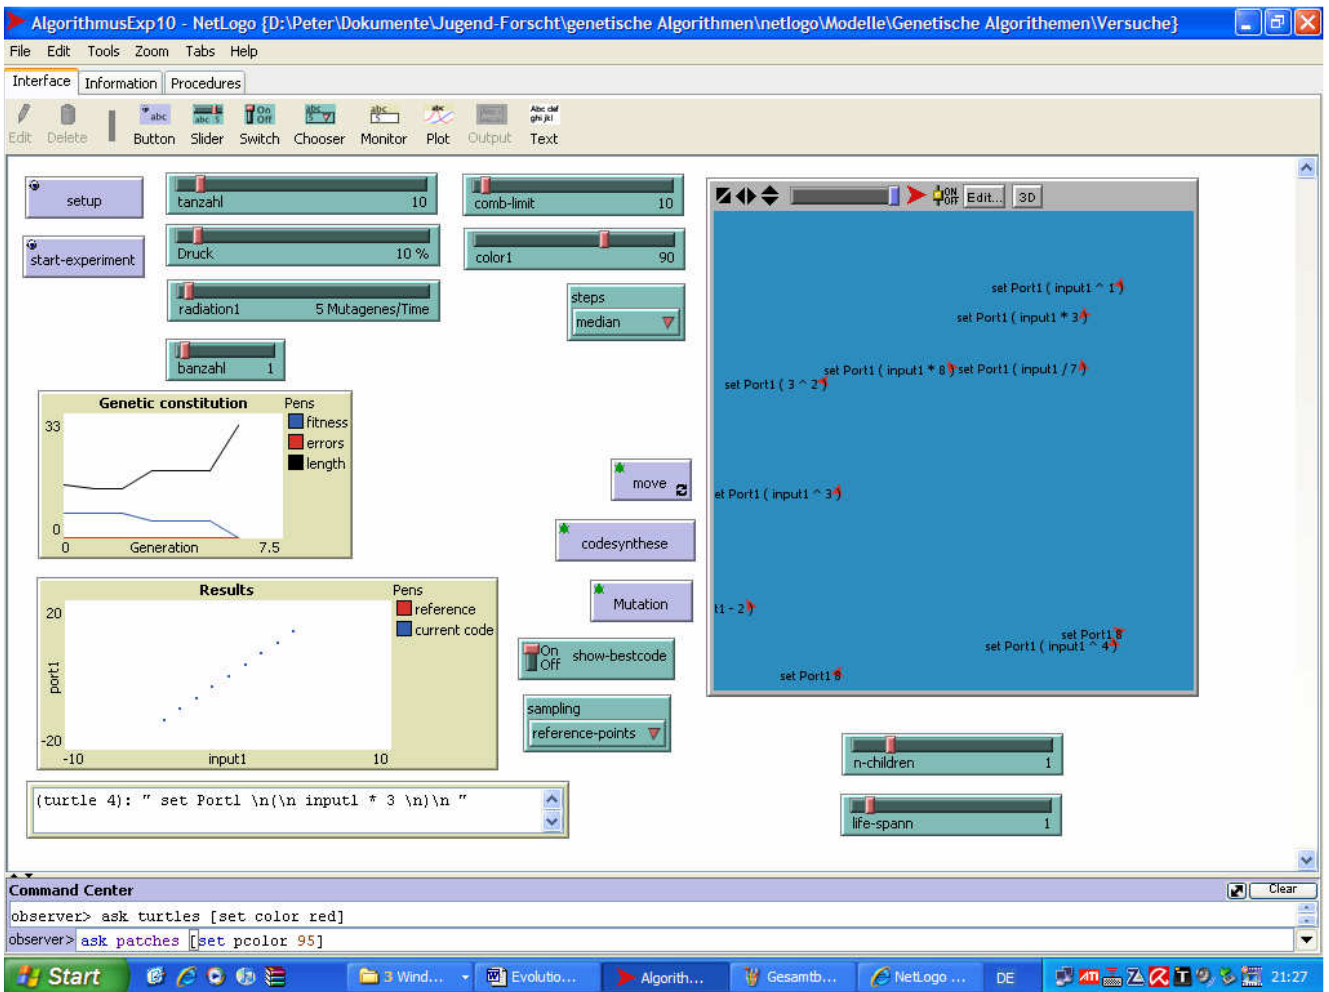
AlgorithmusExp10 - NetLogo {D:\Peter\Dokumente\Jugend-Forscht\genetische Algorithmen\netlogo\Modelle\Genetische Algorithemen\Versuche}

File Edit Tools Zoom Tabs Help

Interface Information Procedures

Edit Delete Button Slider Switch Chooser Monitor Plot Output Text

setup

start-experiment

tanzahl 10

Druck 10 %

radiation1 5 Mutagenes/Time

banzahl 1

comb-limit 10

color1 90

steps
median

Genetic constitution
Pens
fitness
errors
length
33
0
0 Generation 7.5

Results
Pens
reference
current code
20
port1
-20
-10 input1 10

(turtle 4): " set Port1 \n(\n input1 * 3 \n)\n "

move

codesynthese

Mutation

On Off show-bestcode

sampling
reference-points

Edit... 3D

set Port1 ( input1 ^ 1)
set Port1 ( input1 * 3)
set Port1 ( input1 * 8) set Port1 ( input1 / 7)
set Port1 ( 3 ^ 2)
et Port1 ( input1 ^ 3)
t1 - 2)
set Port1 8
set Port1 ( input1 ^ 4)
set Port1 8

n-children 1

life-spann 1

Command Center
Clear
observer> ask turtles [set color red]
observer> ask patches [set pcolor 95]

Start
3 Wind...
Evolutio...
Algorith...
Gesamtb...
NetLogo ...
DE
21:27